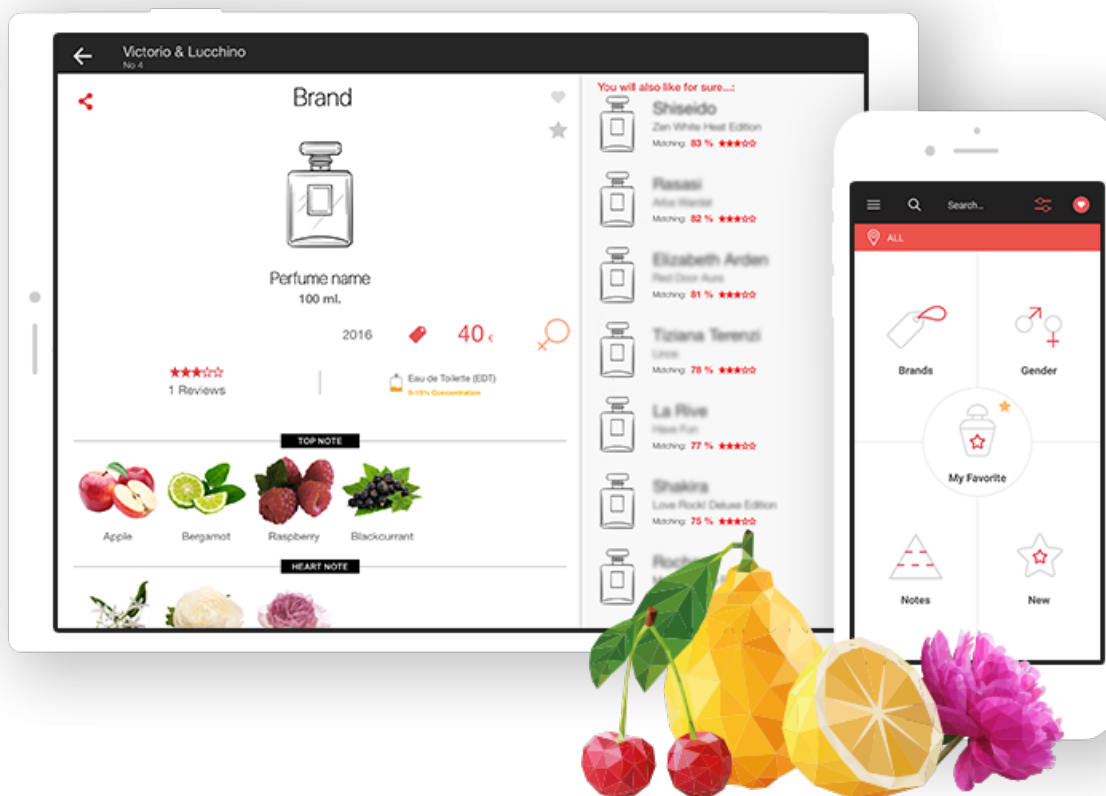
Victorio & Lucchino
No 4

Brand

Perfume name
100 ml.

2016

40 €

★★★☆☆
1 Reviews

Eau de Toilette (EDT)
8-15% Concentration

TOP NOTE

Apple
Bergamot
Raspberry
Blackcurrant

HEART NOTE

You will also like for sure...:

Shiseido
Zen White Heat Edition
Matching: 83 %

Rasasi
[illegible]
Matching: 82 %

Elizabeth Arden
Red Door Aura
Matching: 81 %

Tiziana Terenzi
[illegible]
Matching: 78 %

La Rive
Have Fun
Matching: 77 %

Shakira
Love Rock! Deluxe Edition
Matching: 75 %

Roc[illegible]

Search...

ALL

Brands
Gender
My Favorite
Notes
New